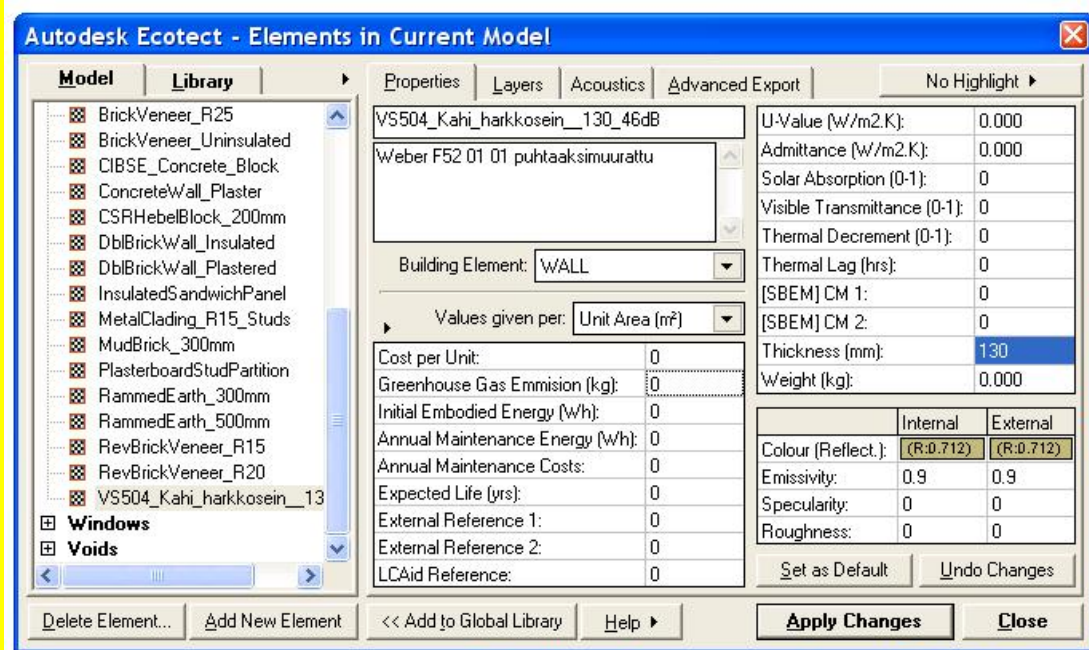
Autodesk Ecotect - Elements in Current Model

Model | Library

BrickVeneer_R25
BrickVeneer_Uninsulated
CIBSE_Concrete_Block
ConcreteWall_Plaster
CSRHebelBlock_200mm
DblBrickWall_Insulated
DblBrickWall_Plastered
InsulatedSandwichPanel
MetalClading_R15_Studs
MudBrick_300mm
PlasterboardStudPartition
RammedEarth_300mm
RammedEarth_500mm
RevBrickVeneer_R15
RevBrickVeneer_R20
VS504_Kahi_harkkosein__13
Windows
Voids

Properties | Layers | Acoustics | Advanced Export | No Highlight ▸

VS504_Kahi_harkkosein__130_46dB

Weber F52 01 01 puhtaaksimuurattu

Building Element: WALL

Values given per: Unit Area (m²)

| | |
|---|---|
| Cost per Unit: | 0 |
| Greenhouse Gas Emmision (kg): | 0 |
| Initial Embodied Energy (Wh): | 0 |
| Annual Maintenance Energy (Wh): | 0 |
| Annual Maintenance Costs: | 0 |
| Expected Life (yrs): | 0 |
| External Reference 1: | 0 |
| External Reference 2: | 0 |
| LCAid Reference: | 0 |

| | |
|---|---|
| U-Value (W/m2.K): | 0.000 |
| Admittance (W/m2.K): | 0.000 |
| Solar Absorption (0-1): | 0 |
| Visible Transmittance (0-1): | 0 |
| Thermal Decrement (0-1): | 0 |
| Thermal Lag (hrs): | 0 |
| [SBEM] CM 1: | 0 |
| [SBEM] CM 2: | 0 |
| Thickness (mm): | 130 |
| Weight (kg): | 0.000 |

| | Internal | External |
|---|---|---|
| Colour (Reflect.): | (R:0.712) | (R:0.712) |
| Emissivity: | 0.9 | 0.9 |
| Specularity: | 0 | 0 |
| Roughness: | 0 | 0 |

Set as Default | Undo Changes

Delete Element... | Add New Element | << Add to Global Library | Help ▸ | Apply Changes | Close